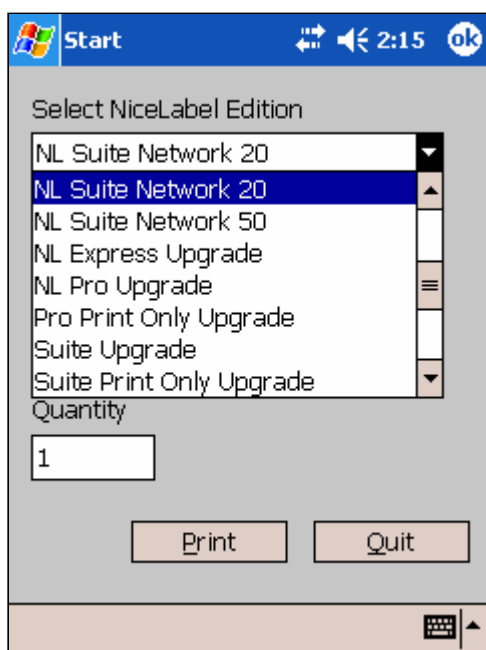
Start 2:15 ok

Select NiceLabel Edition

NL Suite Network 20

NL Suite Network 20
NL Suite Network 50
NL Express Upgrade
NL Pro Upgrade
Pro Print Only Upgrade
Suite Upgrade
Suite Print Only Upgrade

Quantity

1

Print

Quit